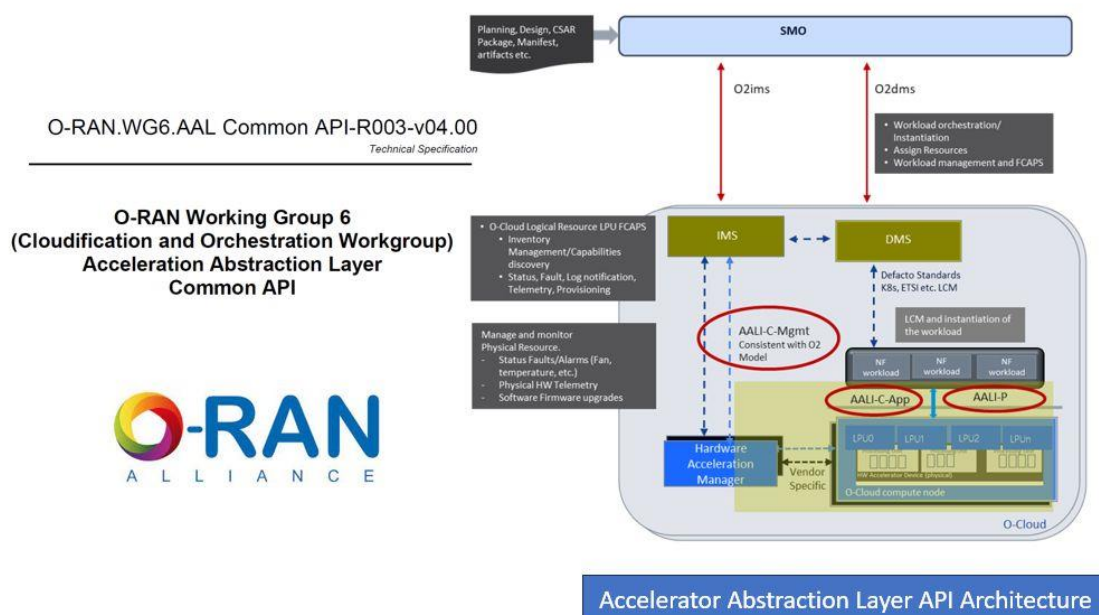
O-RAN.WG6.AAL Common API-R003-v04.00
Technical Specification

O-RAN Working Group 6
(Cloudification and Orchestration Workgroup)
Acceleration Abstraction Layer
Common API

O-RAN
ALLIANCE

Planning, Design, CSAR Package, Manifest, artifacts etc.

SMO

O2ims

O2dms

- Workload orchestration/ Instantiation
- Assign Resources
- Workload management and FCAPS

- O-Cloud Logical Resource LPU FCAPS
  - Inventory Management/Capabilities discovery
  - Status, Fault, Log notification, Telemetry, Provisioning

IMS

DMS

Defacto Standards K8s, ETSI etc. LCM

Manage and monitor Physical Resource.
- Status Faults/Alarms (Fan, temperature, etc.)
- Physical HW Telemetry
- Software Firmware upgrades

AALI-C-Mgmt
Consistent with O2 Model

LCM and instantiation of the workload

NF workload

NF workload

NF workload

AALI-C-App

AALI-P

LPU0

LPU1

LPU2

LPUn

HW Accelerator Device (physical)

Hardware Acceleration Manager

Vendor Specific

O-Cloud compute node

O-Cloud

Accelerator Abstraction Layer API Architecture